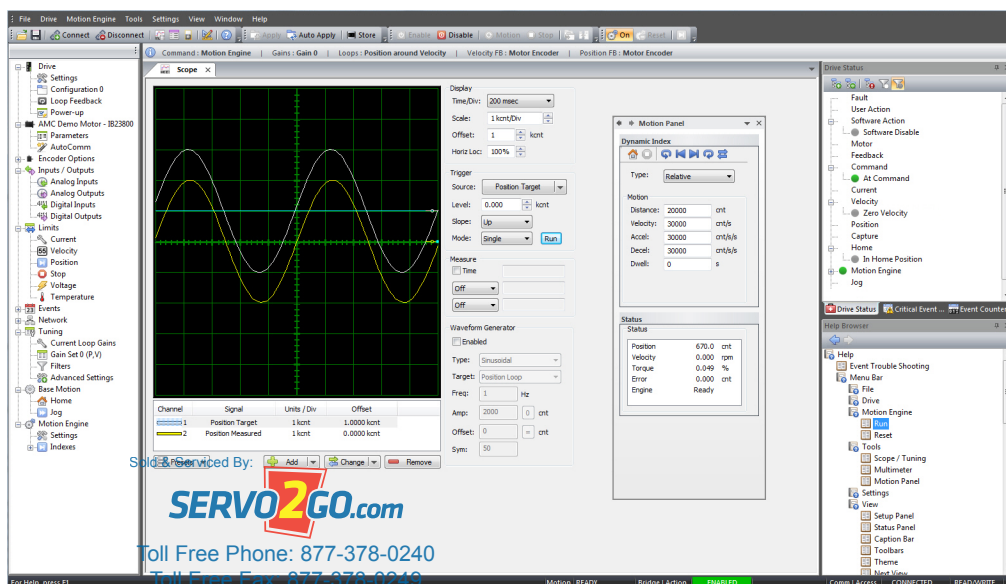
File Drive Motion Engine Tools Settings View Window Help

Connect Disconnect Apply Auto Apply Store Enable Disable Motion Stop On Reset

Command : Motion Engine | Gains : Gain 0 | Loops : Position around Velocity | Velocity FB : Motor Encoder | Position FB : Motor Encoder

Drive
Settings
Configuration 0
Loop Feedback
Power-up
AMC Demo Motor - IB23800
Parameters
AutoComm
Encoder Options
Inputs / Outputs
Analog Inputs
Analog Outputs
Digital Inputs
Digital Outputs
Limits
Current
Velocity
Position
Stop
Voltage
Temperature
Events
Network
Tuning
Current Loop Gains
Gain Set 0 (P,V)
Filters
Advanced Settings
Base Motion
Home
Jog
Motion Engine
Settings
Indexes

Scope

Display
Time/Div: 200 msec
Scale: 1 kcnt/Div
Offset: 1 kcnt
Horiz Loc: 100%

Trigger
Source: Position Target
Level: 0.000 kcnt
Slope: Up
Mode: Single Run

Measure
Time
Off
Off

Waveform Generator
Enabled
Type: Sinusoidal
Target: Position Loop
Freq: 1 Hz
Amp: 2000 0 cnt
Offset: 0 cnt
Sym: 50

| Channel | Signal | Units / Div | Offset |
|---|---|---|---|
| 1 | Position Target | 1 kcnt | 1.0000 kcnt |
| 2 | Position Measured | 1 kcnt | 0.0000 kcnt |

Add Change Remove

Motion Panel
Dynamic Index
Type: Relative
Motion
Distance: 20000 cnt
Velocity: 30000 cnt/s
Accel: 30000 cnt/s/s
Decel: 30000 cnt/s/s
Dwell: 0 s

Status
Status
Position 670.0 cnt
Velocity 0.000 rpm
Torque 0.049 %
Error 0.000 cnt
Engine Ready

Drive Status
Fault
User Action
Software Action
Software Disable
Motor
Feedback
Command
At Command
Current
Velocity
Zero Velocity
Position
Capture
Home
In Home Position
Motion Engine
Jog

Drive Status Critical Event ... Event Counter

Help Browser
Help
Event Trouble Shooting
Menu Bar
File
Drive
Motion Engine
Run
Reset
Tools
Scope / Tuning
Multimeter
Motion Panel
Settings
View
Setup Panel
Status Panel
Caption Bar
Toolbars
Theme
Next View

Sold & Serviced By:
SERVO2GO.com
Toll Free Phone: 877-378-0240
Toll Free Fax: 877-378-0249

For Help, press F1 Motion READY Bridge | Action ENABLED Comm | Access CONNECTED READ/WRITE